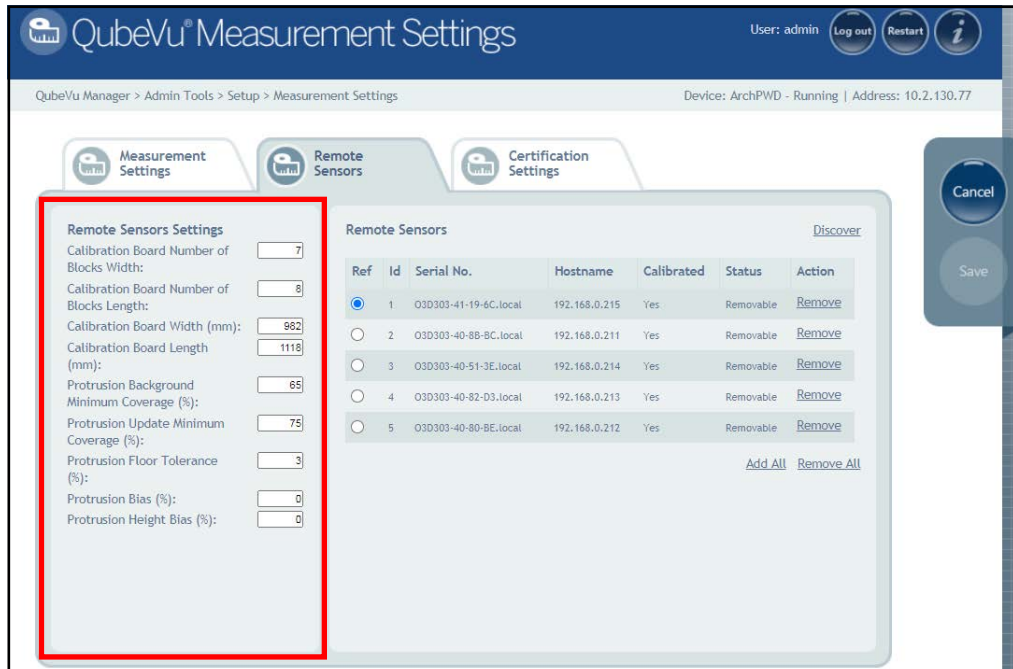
QubeVu® Measurement Settings

User: admin Log out Restart i

QubeVu Manager > Admin Tools > Setup > Measurement Settings

Device: ArchPWD - Running | Address: 10.2.130.77

Measurement Settings

Remote Sensors

Certification Settings

Cancel

Save

Remote Sensors Settings

Calibration Board Number of Blocks Width: 7

Calibration Board Number of Blocks Length: 8

Calibration Board Width (mm): 982

Calibration Board Length (mm): 1118

Protrusion Background Minimum Coverage (%): 65

Protrusion Update Minimum Coverage (%): 75

Protrusion Floor Tolerance (%): 3

Protrusion Bias (%): 0

Protrusion Height Bias (%): 0

Remote Sensors

Discover

| Ref | Id | Serial No. | Hostname | Calibrated | Status | Action |
|---|---|---|---|---|---|---|
| ◉ | 1 | O3D303-41-19-6C.local | 192.168.0.215 | Yes | Removable | Remove |
| ○ | 2 | O3D303-40-8B-BC.local | 192.168.0.211 | Yes | Removable | Remove |
| ○ | 3 | O3D303-40-51-3E.local | 192.168.0.214 | Yes | Removable | Remove |
| ○ | 4 | O3D303-40-82-D3.local | 192.168.0.213 | Yes | Removable | Remove |
| ○ | 5 | O3D303-40-80-BE.local | 192.168.0.212 | Yes | Removable | Remove |

Add All Remove All